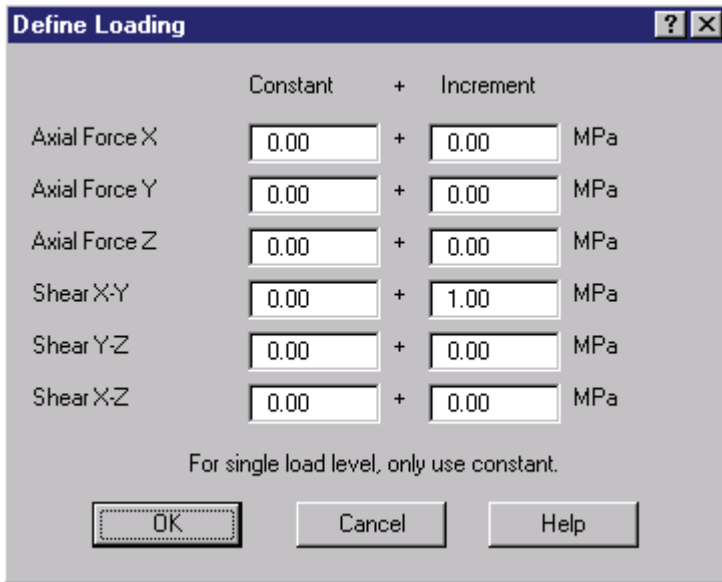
Define Loading

?

Constant + Increment

| | Constant | + | Increment | |
|---|---|---|---|---|
| Axial Force X | 0.00 | + | 0.00 | MPa |
| Axial Force Y | 0.00 | + | 0.00 | MPa |
| Axial Force Z | 0.00 | + | 0.00 | MPa |
| Shear X-Y | 0.00 | + | 1.00 | MPa |
| Shear Y-Z | 0.00 | + | 0.00 | MPa |
| Shear X-Z | 0.00 | + | 0.00 | MPa |

For single load level, only use constant.

OK Cancel Help